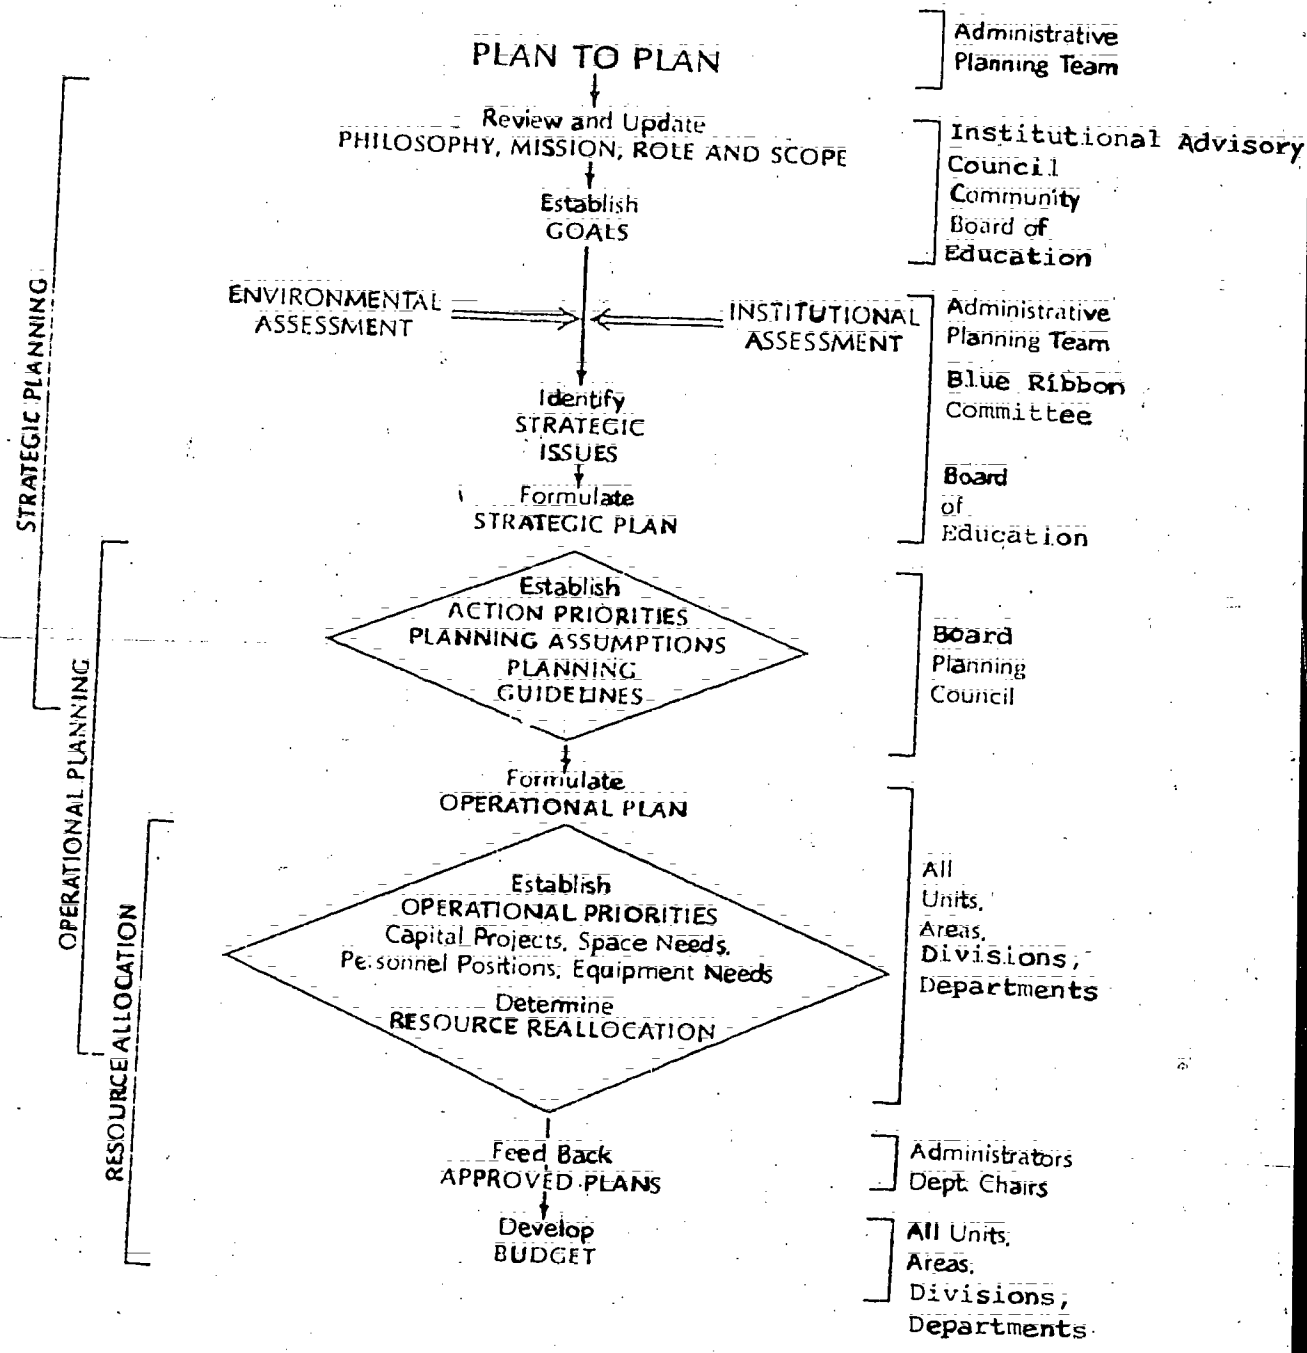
PLAN TO PLAN

Administrative Planning Team

Review and Update PHILOSOPHY, MISSION, ROLE AND SCOPE

Establish GOALS

Institutional Advisory Council Community Board of Education

ENVIRONMENTAL ASSESSMENT

INSTITUTIONAL ASSESSMENT

Administrative Planning Team Blue Ribbon Committee Board of Education

Identify STRATEGIC ISSUES

Formulate STRATEGIC PLAN

STRATEGIC PLANNING

Establish ACTION PRIORITIES PLANNING ASSUMPTIONS PLANNING GUIDELINES

Board Planning Council

OPERATIONAL PLANNING

Formulate OPERATIONAL PLAN

Establish OPERATIONAL PRIORITIES Capital Projects, Space Needs, Pe:sonnel Positions, Equipment Needs

Determine RESOURCE REALLOCATION

All Units, Areas, Divisions, Departments

RESOURCE ALLOCATION

Feed Back APPROVED PLANS

Administrators Dept. Chairs

Develop BUDGET

All Units, Areas, Divisions, Departments